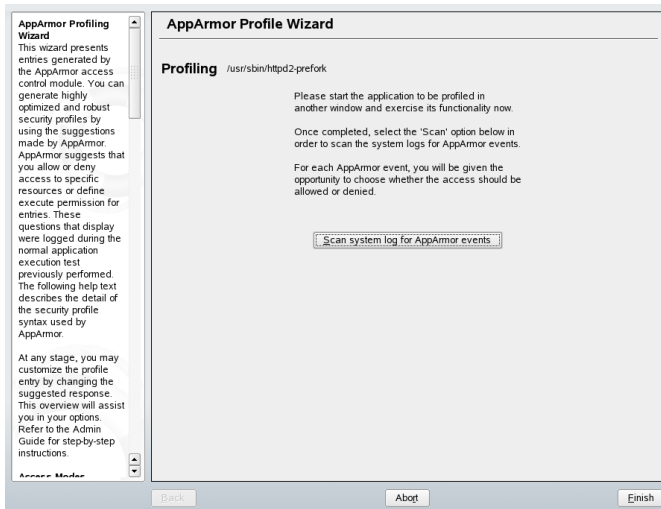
AppArmor Profiling Wizard
This wizard presents entries generated by the AppArmor access control module. You can generate highly optimized and robust security profiles by using the suggestions made by AppArmor. AppArmor suggests that you allow or deny access to specific resources or define execute permission for entries. These questions that display were logged during the normal application execution test previously performed. The following help text describes the detail of the security profile syntax used by AppArmor.

At any stage, you may customize the profile entry by changing the suggested response. This overview will assist you in your options. Refer to the Admin Guide for step-by-step instructions.

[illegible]

AppArmor Profile Wizard

Profiling /usr/sbin/httpd2-prefork

Please start the application to be profiled in another window and exercise its functionality now.

Once completed, select the 'Scan' option below in order to scan the system logs for AppArmor events.

For each AppArmor event, you will be given the opportunity to choose whether the access should be allowed or denied.

Scan system log for AppArmor events

Back

Abort

Finish